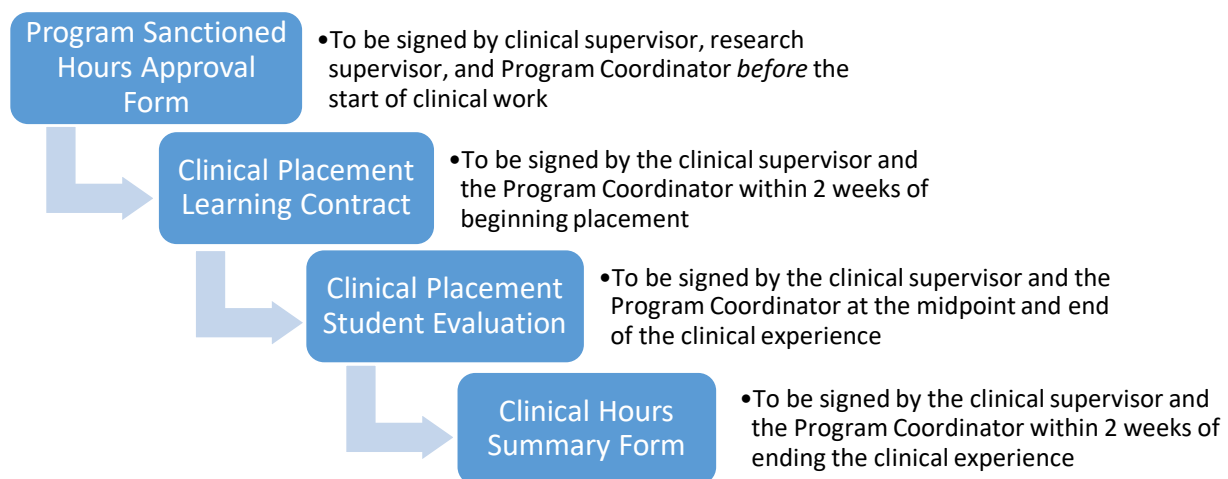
Program Sanctioned Hours Approval Form

•To be signed by clinical supervisor, research supervisor, and Program Coordinator *before* the start of clinical work

Clinical Placement Learning Contract

•To be signed by the clinical supervisor and the Program Coordinator within 2 weeks of beginning placement

Clinical Placement Student Evaluation

•To be signed by the clinical supervisor and the Program Coordinator at the midpoint and end of the clinical experience

Clinical Hours Summary Form

•To be signed by the clinical supervisor and the Program Coordinator within 2 weeks of ending the clinical experience